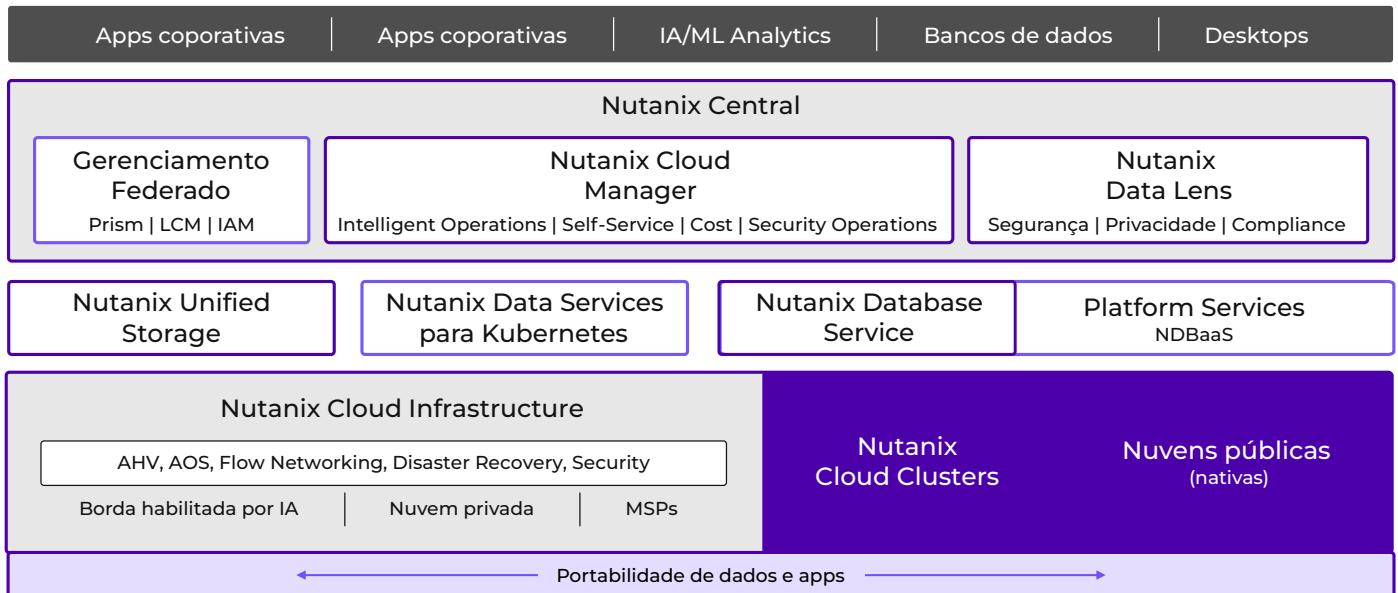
Apps coporativas | Apps coporativas | IA/ML Analytics | Bancos de dados | Desktops

Nutanix Central

Gerenciamento Federado
Prism | LCM | IAM

Nutanix Cloud Manager
Intelligent Operations | Self-Service | Cost | Security Operations

Nutanix Data Lens
Segurança | Privacidade | Compliance

Nutanix Unified Storage

Nutanix Data Services para Kubernetes

Nutanix Database Service

Platform Services
NDBaaS

Nutanix Cloud Infrastructure

AHV, AOS, Flow Networking, Disaster Recovery, Security

Borda habilitada por IA | Nuvem privada | MSPs

Nutanix Cloud Clusters

Nuvens públicas
(nativas)

Portabilidade de dados e apps